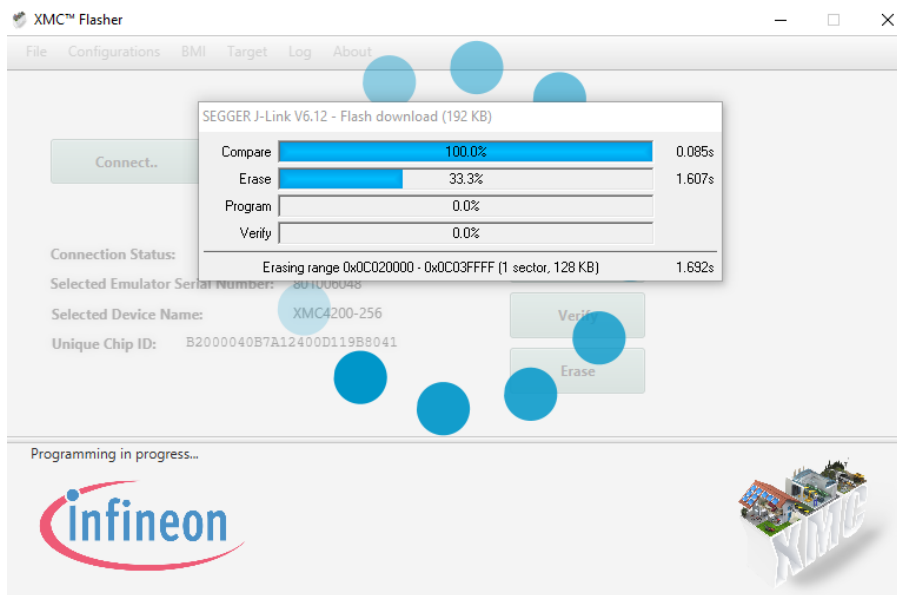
XMC™ Flasher

File Configurations BMI Target Log About

Connect..

SEGGER J-Link V6.12 - Flash download (192 KB)

| | | |
|---|---|---|
| Compare | 100.0% | 0.085s |
| Erase | 33.3% | 1.607s |
| Program | 0.0% | |
| Verify | 0.0% | |

Erasing range 0x0C020000 - 0x0C03FFFF (1 sector, 128 KB) 1.692s

Connection Status:

Selected Emulator Serial Number: 801006048

Selected Device Name: XMC4200-256

Unique Chip ID: B2000040B7A12400D119B8041

Verify

Erase

Programming in progress...

infineon

XMC